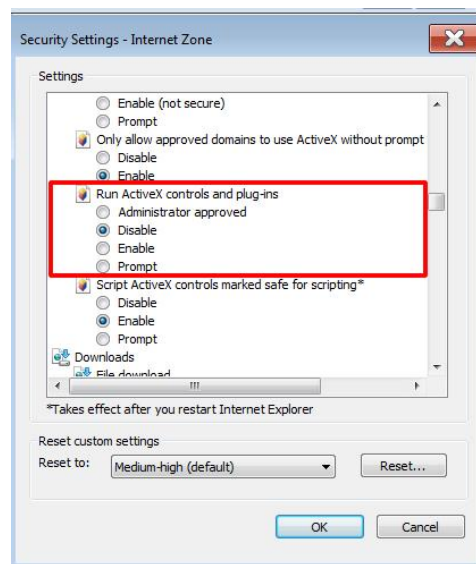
Security Settings - Internet Zone

Settings

Enable (not secure)
Prompt
Only allow approved domains to use ActiveX without prompt
Disable
Enable
Run ActiveX controls and plug-ins
Administrator approved
Disable
Enable
Prompt
Script ActiveX controls marked safe for scripting*
Disable
Enable
Prompt
Downloads
File download

*Takes effect after you restart Internet Explorer

Reset custom settings
Reset to: Medium-high (default)
Reset...

OK
Cancel